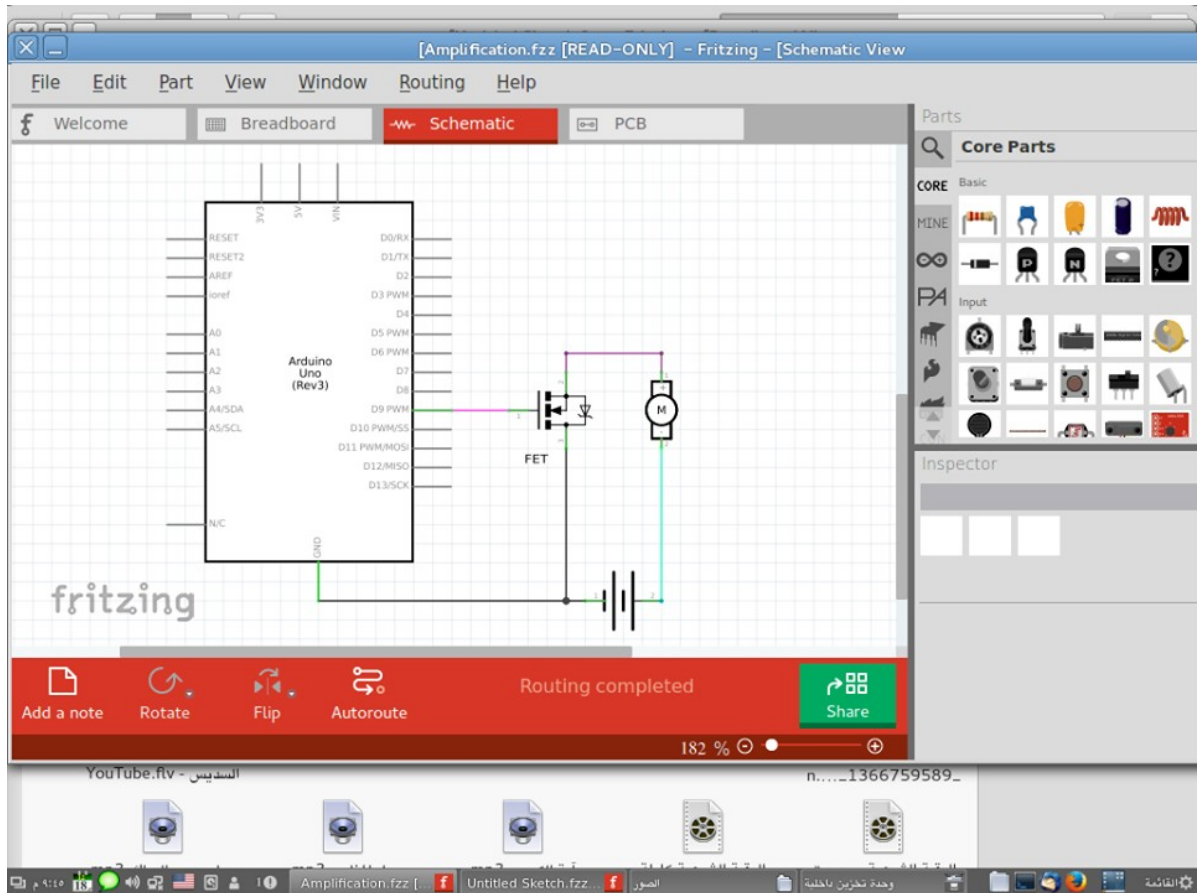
[Amplification.fzz [READ-ONLY] - Fritzing - [Schematic View]

File Edit Part View Window Routing Help

Welcome Breadboard Schematic PCB

Parts

Core Parts

CORE Basic

MINE

Input

Inspector

3V3 5V VIN

RESET
RESET2
AREF
ioref

A0
A1
A2
A3
A4/SDA
A5/SCL

N/C

D0/RX
D1/TX
D2
D3 PWM
D4
D5 PWM
D6 PWM
D7
D8
D9 PWM
D10 PWM/SS
D11 PWM/MOSI
D12/MISO
D13/SCK

Arduino Uno (Rev3)

GND

FET

M

fritzing

Add a note Rotate Flip Autoroute

Routing completed

Share

182 %

YouTube.flv - السديس

n....1366759589_

Amplification.fzz [... Untitled Sketch.fzz... الصور وحدة تخزين داخلية القائمة